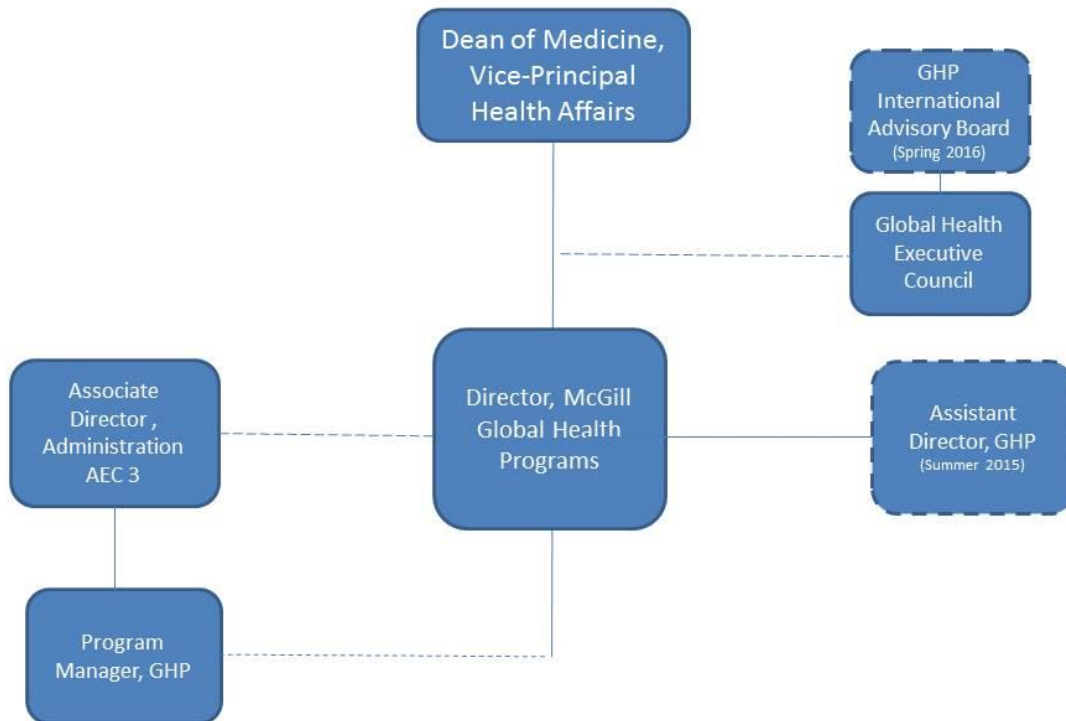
Dean of Medicine, Vice-Principal Health Affairs

GHP International Advisory Board (Spring 2016)

Global Health Executive Council

Associate Director , Administration AEC 3

Director, McGill Global Health Programs

Assistant Director, GHP (Summer 2015)

Program Manager, GHP